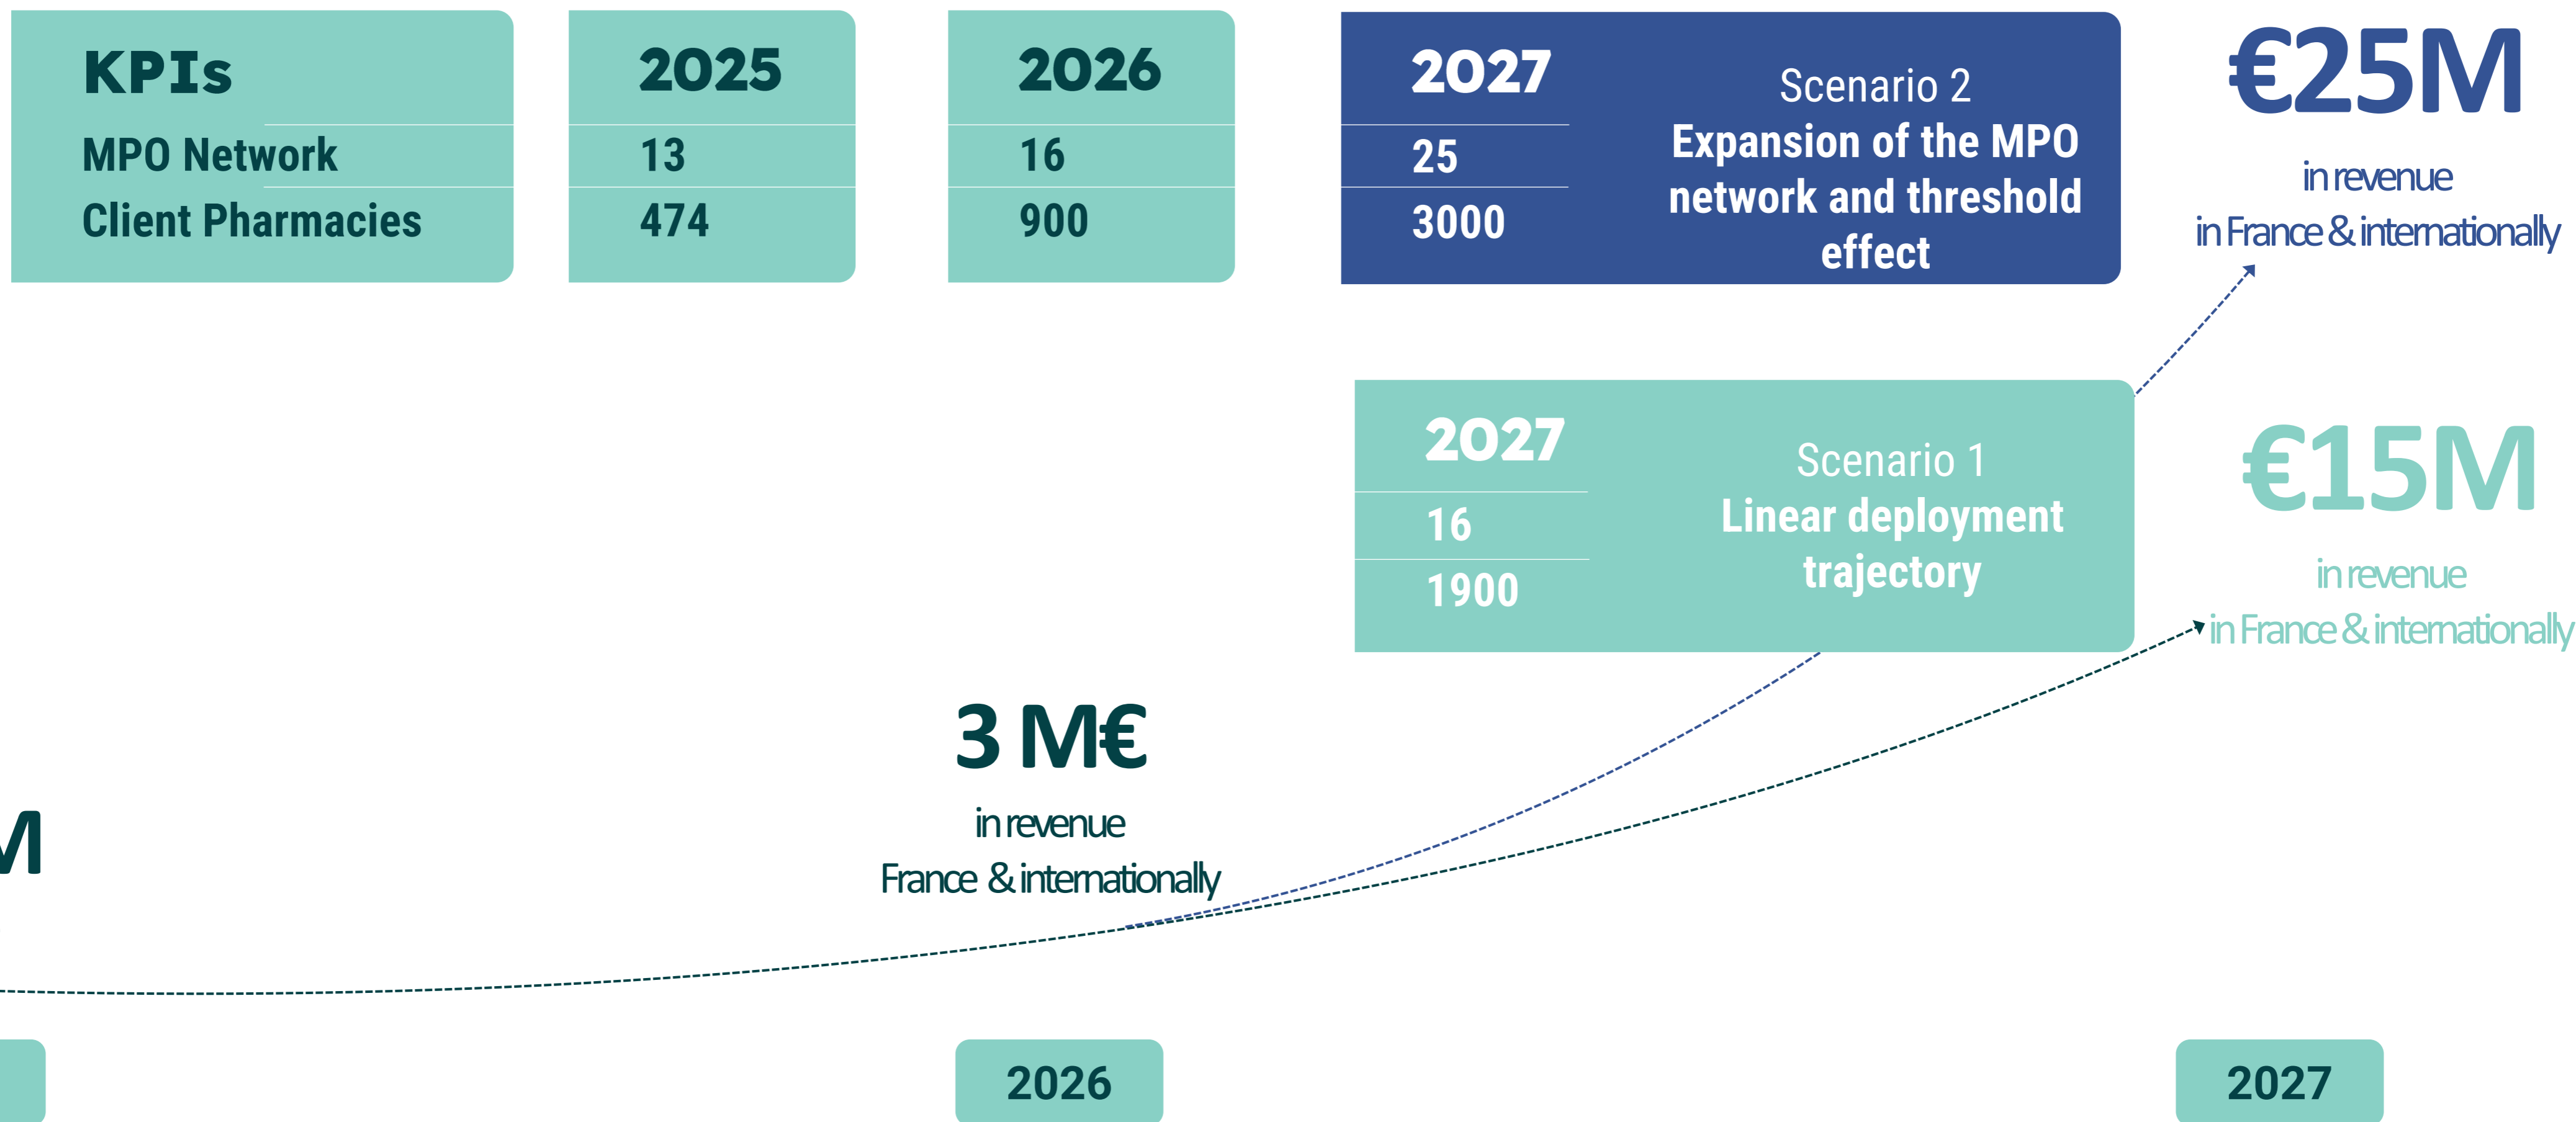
| KPIs | 2025 | 2026 |
|---|---|---|
| MPO Network | 13 | 16 |
| Client Pharmacies | 474 | 900 |

| 2027 |
|---|
| 25 |
| 3000 |

Scenario 2
Expansion of the MPO network and threshold effect

€25M
in revenue
in France & internationally

| 2027 |
|---|
| 16 |
| 1900 |

Scenario 1
Linear deployment trajectory

€15M
in revenue
in France & internationally

3 M€
in revenue
France & internationally

M

2026

2027